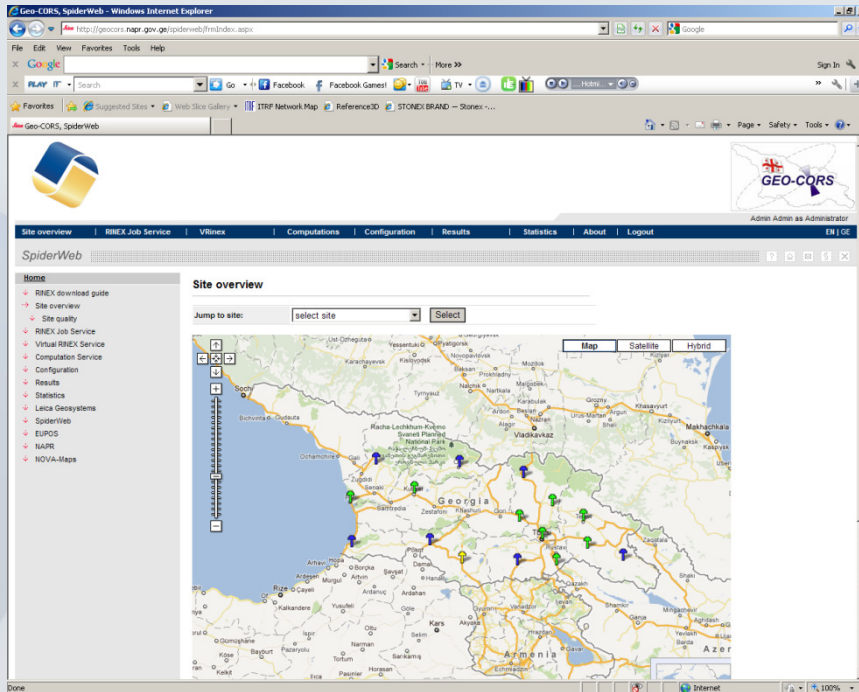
Geo-CORS, SpiderWeb - Windows Internet Explorer

http://geocors.napr.gov.ge/spiderweb/frmIndex.aspx

Google

File Edit View Favorites Tools Help

Google Search More >>

Sign In

PLAY IT Search Go Facebook Facebook Games! TV Hotm...

Favorites Suggested Sites Web Slice Gallery ITRF Network Map Reference3D STONEX BRAND — Stonex -...

Geo-CORS, SpiderWeb

Page Safety Tools

GEO-CORS

Admin Admin as Administrator

Site overview | RINEX Job Service | VRinex | Computations | Configuration | Results | Statistics | About | Logout

EN | GE

SpiderWeb

Home
RINEX download guide
Site overview
Site quality
RINEX Job Service
Virtual RINEX Service
Computation Service
Configuration
Results
Statistics
Leica Geosystems
SpiderWeb
EUPOS
NAPR
NOVA-Maps

Site overview

Jump to site: select site Select

Map Satellite Hybrid

Ust'-Dzheguta Yessentuki Karachayevsk Kislovodsk Novopavlovsk Mozdok Prokhladnyy Tyrnyauz Nalchik Baksan Sochi Bichvinta Gudauta Racha-Lechkhum-Kvemo Svaneti Planned National Park Vladikavkaz Grozny Khasavyurt Makhachkala Buynaksk Ochamchire Zugdidi Georgia Zestafoni Poti Kutaisi Batumi Arhavi Ardesen Artvin Yusufeli Kalkandere Rustavi Kars Armenia Azer Gumushane Bayburt Shaki Gole

Done Internet 100%